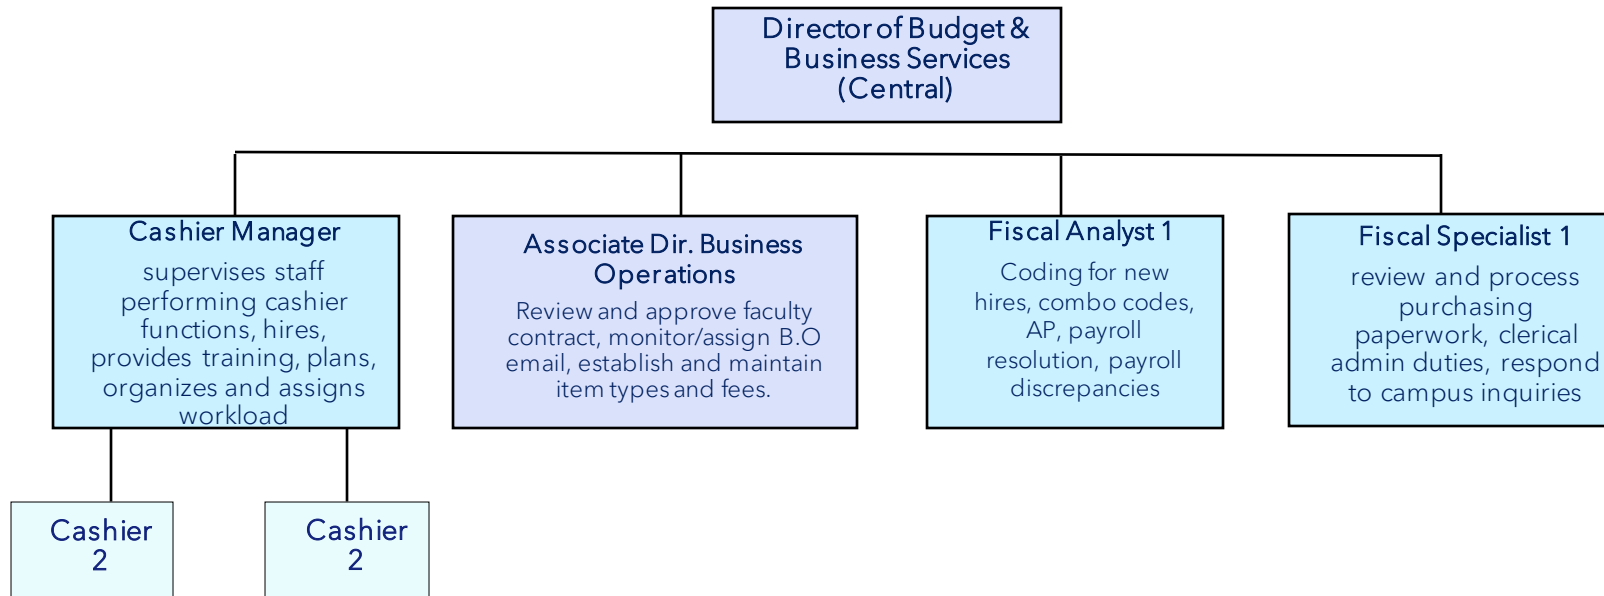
Director of Budget & Business Services (Central)

Cashier Manager
supervises staff performing cashier functions, hires, provides training, plans, organizes and assigns workload

Associate Dir. Business Operations
Review and approve faculty contract, monitor/assign B.O email, establish and maintain item types and fees.

Fiscal Analyst 1
Coding for new hires, combo codes, AP, payroll resolution, payroll discrepancies

Fiscal Specialist 1
review and process purchasing paperwork, clerical admin duties, respond to campus inquiries

Cashier 2

Cashier 2